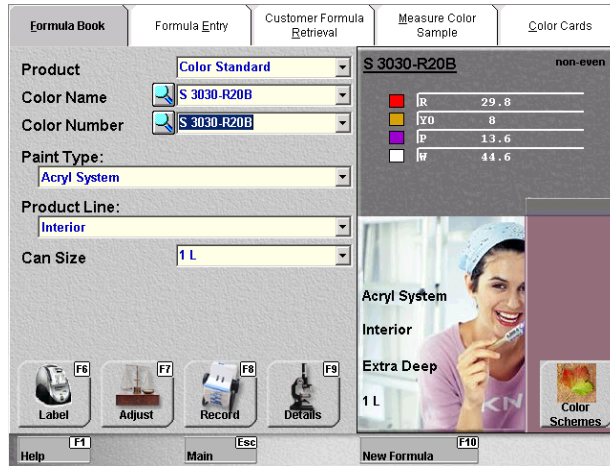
Formula Book | Formula Entry | Customer Formula Retrieval | Measure Color Sample | Color Cards

Product
Color Standard
Color Name
S 3030-R20B
Color Number
S 3030-R20B
Paint Type:
Acryl System
Product Line:
Interior
Can Size
1 L

S 3030-R20B
non-even

| | |
|---|---|
| R | 29.8 |
| YO | 8 |
| P | 13.6 |
| W | 44.6 |

Acryl System
Interior
Extra Deep
1 L

F6 Label
F7 Adjust
F8 Record
F9 Details
Color Schemes

F1 Help
Esc Main
F10 New Formula